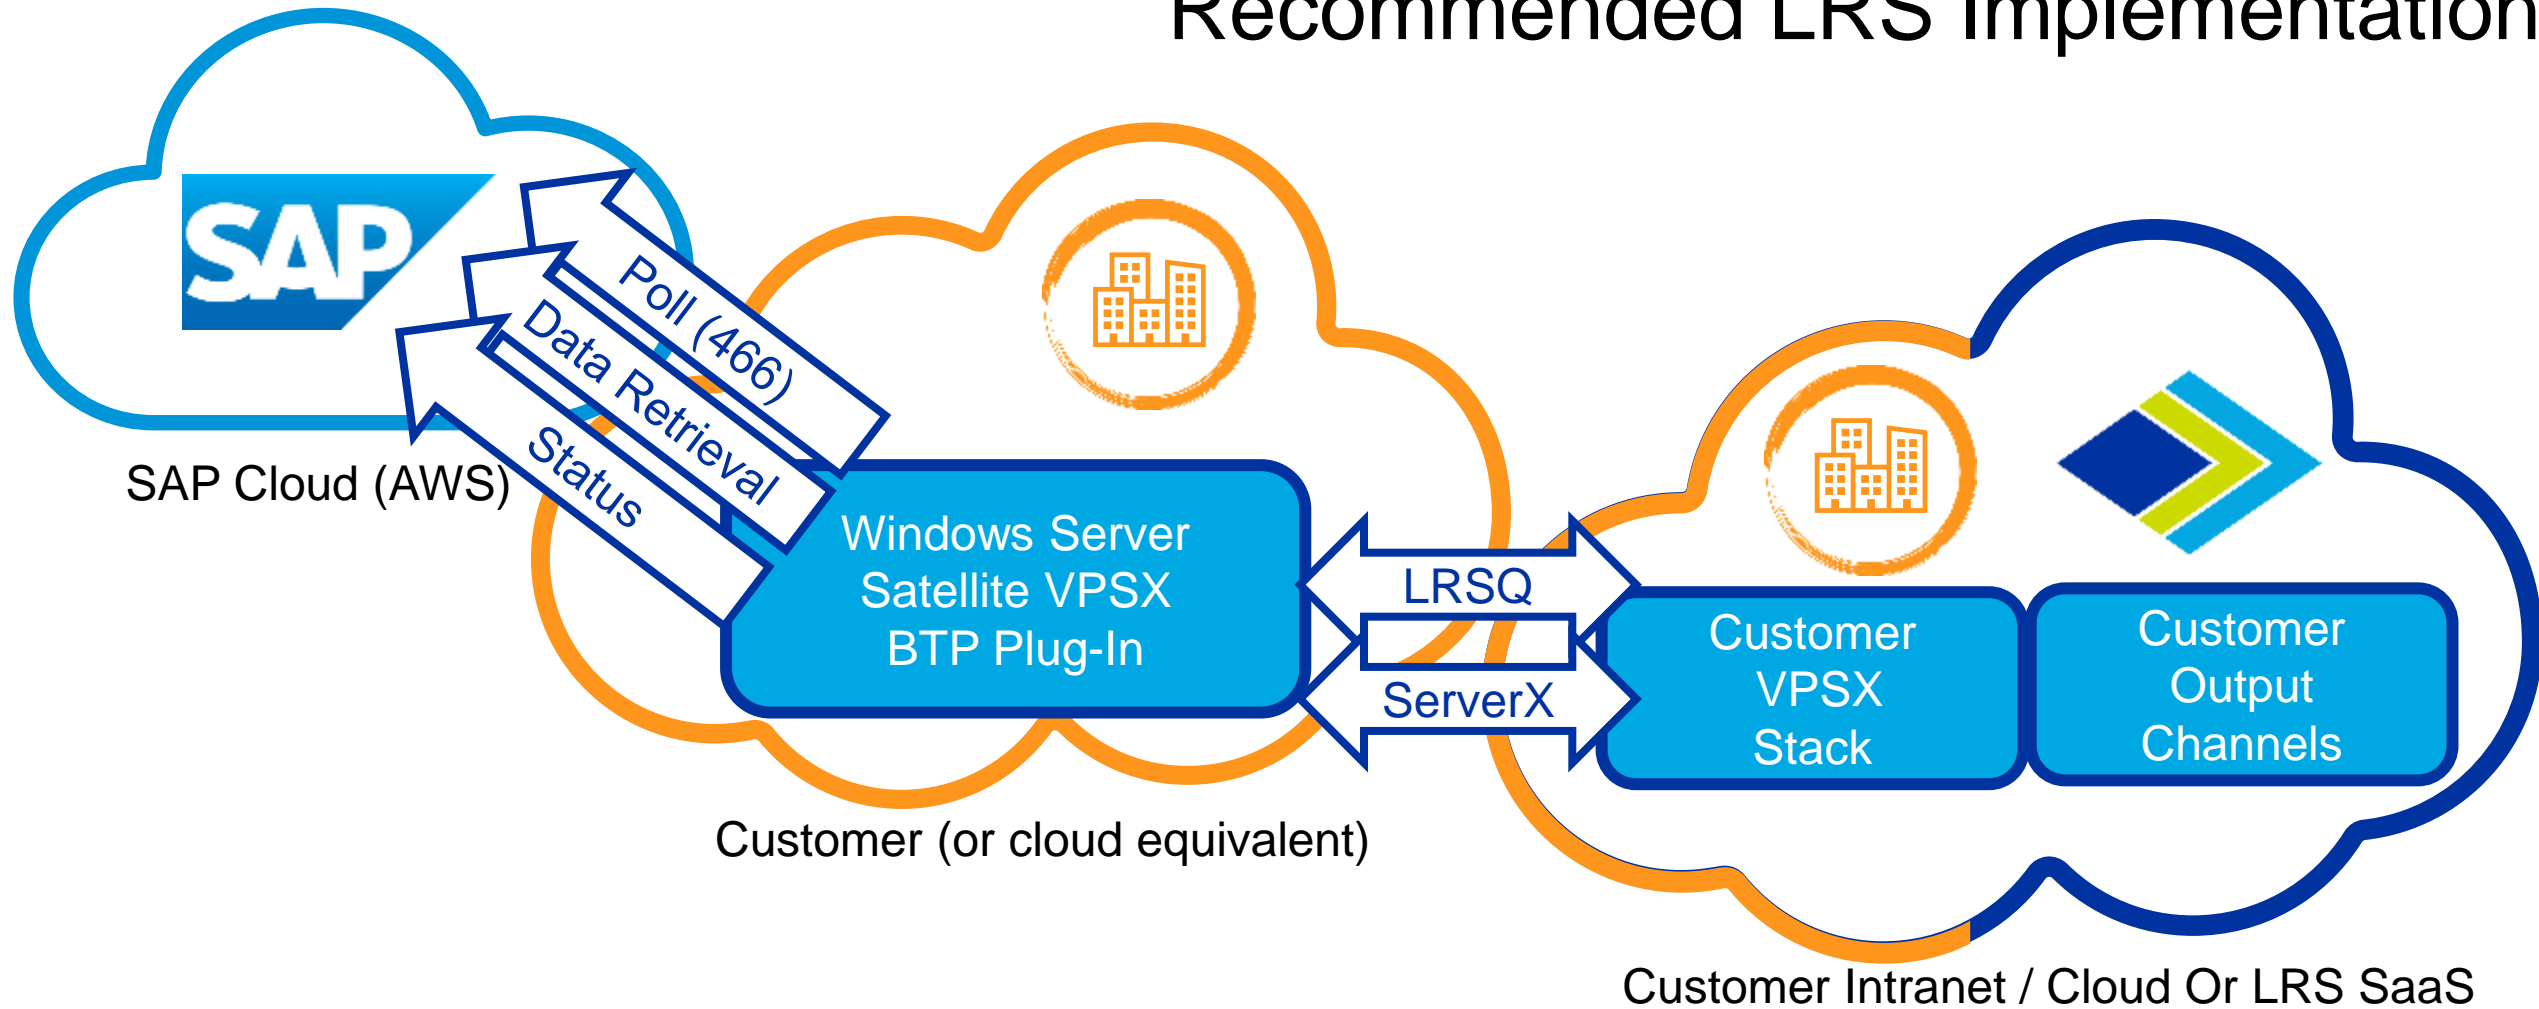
Recommended LRS Implementation

SAP

SAP Cloud (AWS)

Poll (466)

Data Retrieval

Status

Windows Server Satellite VPSX BTP Plug-In

LRSQ

ServerX

Customer VPSX Stack

Customer Output Channels

Customer (or cloud equivalent)

Customer Intranet / Cloud Or LRS SaaS